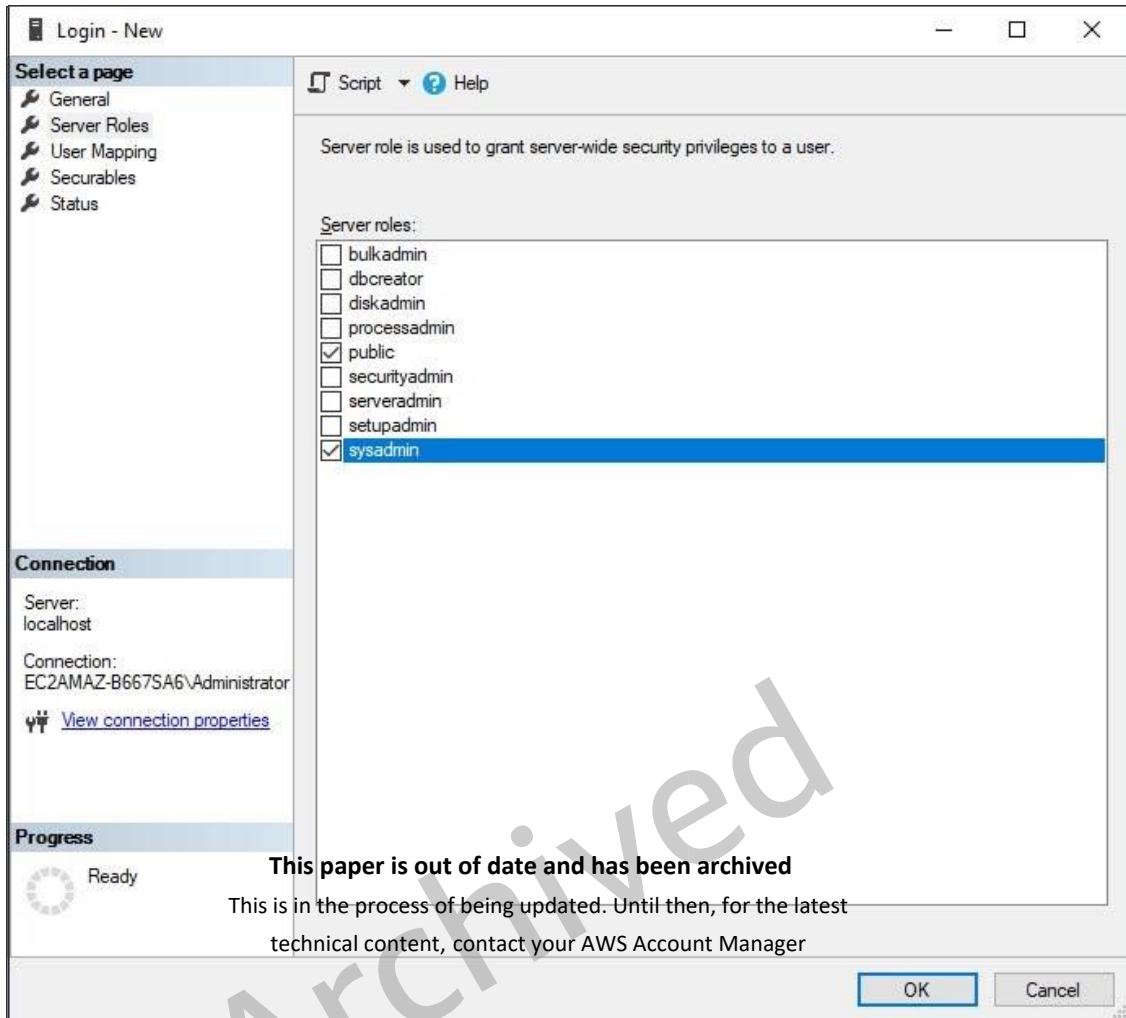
Login - New

Select a page
General
Server Roles
User Mapping
Securables
Status

Script Help

Server role is used to grant server-wide security privileges to a user.

Server roles:
bulkadmin
dbcreator
diskadmin
processadmin
public
securityadmin
serveradmin
setupadmin
sysadmin

Connection
Server:
localhost

Connection:
EC2AMAZ-B667SA6\Administrator

View connection properties

Progress
Ready

This paper is out of date and has been archived
This is in the process of being updated. Until then, for the latest technical content, contact your AWS Account Manager

OK Cancel

Archived